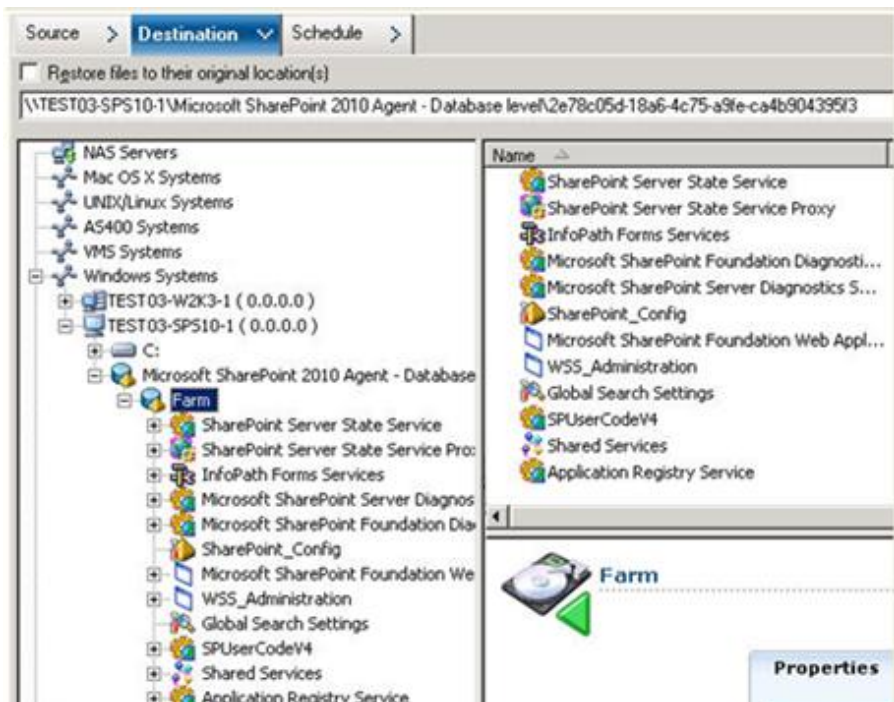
Source > Destination ∨ Schedule >

Restore files to their original location(s)

\\TEST03-SPS10-1\Microsoft SharePoint 2010 Agent - Database level\2e78c05d-18a6-4c75-a9fe-ca4b904395f3

NAS Servers
Mac OS X Systems
UNIX/Linux Systems
AS400 Systems
VMS Systems
Windows Systems
TEST03-W2K3-1 ( 0.0.0.0 )
TEST03-SPS10-1 ( 0.0.0.0 )
C:
Microsoft SharePoint 2010 Agent - Database
Farm
SharePoint Server State Service
SharePoint Server State Service Pro:
InfoPath Forms Services
Microsoft SharePoint Server Diagnos
Microsoft SharePoint Foundation Dia
SharePoint_Config
Microsoft SharePoint Foundation We
WSS_Administration
Global Search Settings
SPUserCodeV4
Shared Services
Application Registry Service

Name

SharePoint Server State Service
SharePoint Server State Service Proxy
InfoPath Forms Services
Microsoft SharePoint Foundation Diagnosti...
Microsoft SharePoint Server Diagnostics S...
SharePoint_Config
Microsoft SharePoint Foundation Web Appl...
WSS_Administration
Global Search Settings
SPUserCodeV4
Shared Services
Application Registry Service

Farm

Properties